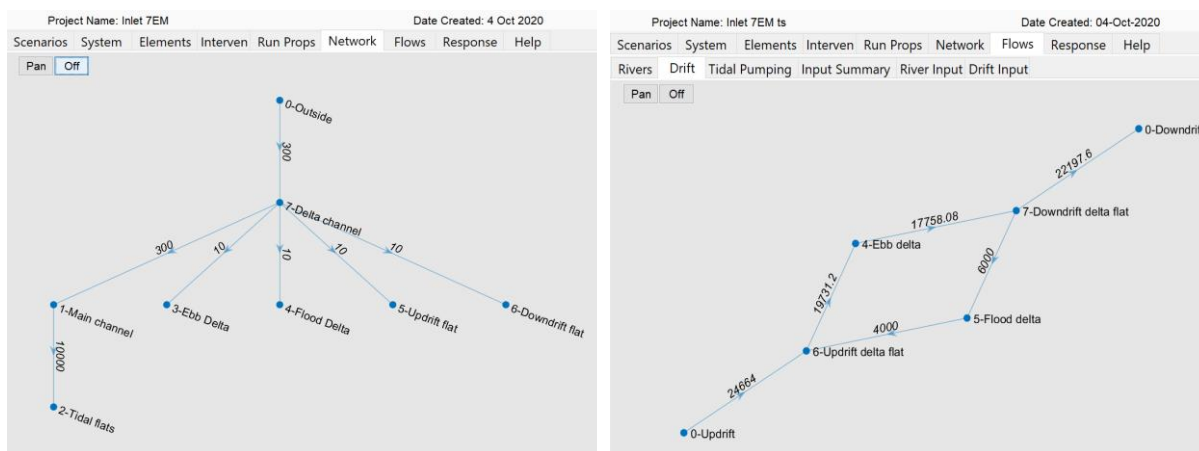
Project Name: Inlet 7EM

Date Created: 4 Oct 2020

Scenarios System Elements Interven Run Props Network Flows Response Help

Pan Off

0-Outside

300

7-Delta channel

300

10

10

10

10

1-Main channel

3-Ebb Delta

4-Flood Delta

5-Updrift flat

6-Downdrift flat

10000

2-Tidal flats

Project Name: Inlet 7EM ts

Date Created: 04-Oct-2020

Scenarios System Elements Interven Run Props Network Flows Response Help

Rivers Drift Tidal Pumping Input Summary River Input Drift Input

Pan Off

0-Downdrif

22197.6

17758.08

7-Downdrift delta flat

4-Ebb delta

6000

19731.2

4000

5-Flood delta

6-Updrift delta flat

24664

0-Updrift